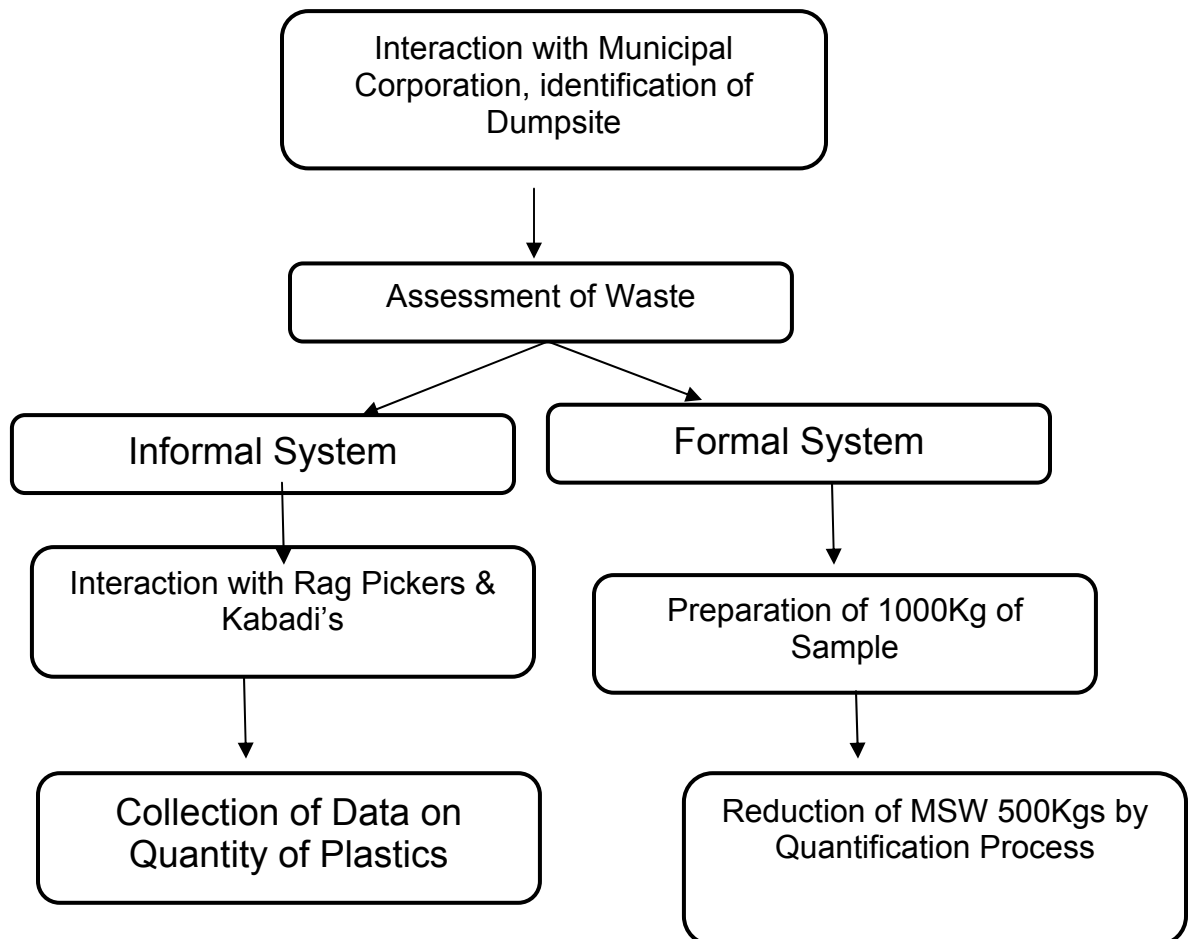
Interaction with Municipal Corporation, identification of Dumpsite

Assessment of Waste

Informal System

Formal System

Interaction with Rag Pickers & Kabadi's

Preparation of 1000Kg of Sample

Collection of Data on Quantity of Plastics

Reduction of MSW 500Kgs by Quantification Process